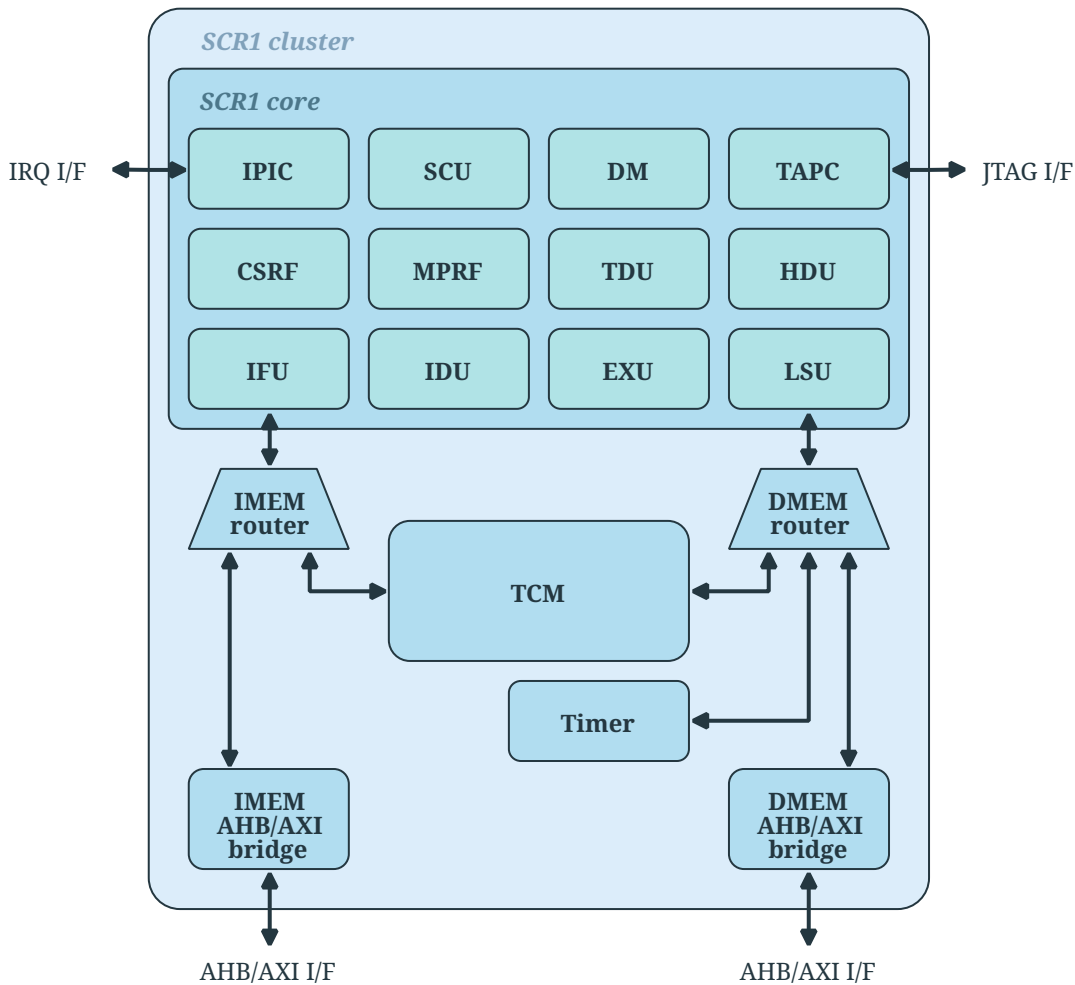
SCR1 cluster

SCR1 core

IRQ I/F

IPIC

SCU

DM

TAPC

JTAG I/F

CSRF

MPRF

TDU

HDU

IFU

IDU

EXU

LSU

IMEM router

DMEM router

TCM

Timer

IMEM AHB/AXI bridge

DMEM AHB/AXI bridge

AHB/AXI I/F

AHB/AXI I/F